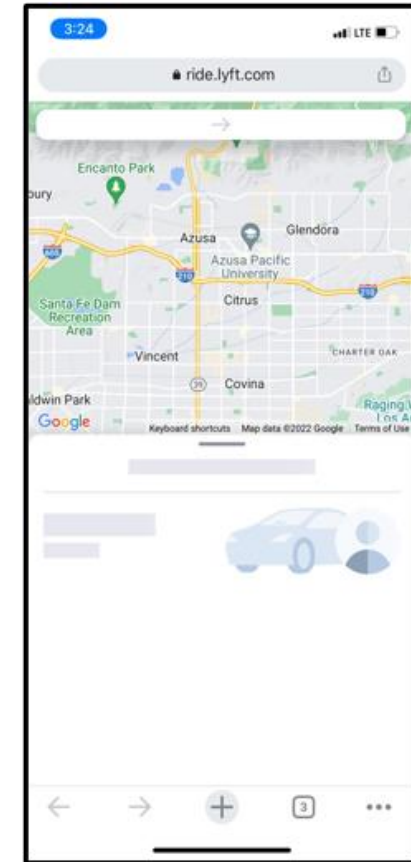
3:24

LTE

ride.lyft.com

→

Encanto Park

bury

605

Azusa

Glendora

Azusa Pacific University

210

Santa Fe Dam Recreation Area

Citrus

210

Vincent

CHARTER OAK

39

Covina

ldwin Park

Raging W

Los A

Google

Keyboard shortcuts

Map data ©2022 Google

Terms of Use

3